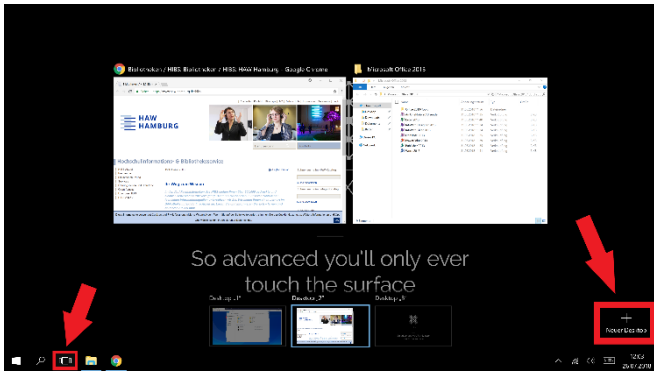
Bibliotheken / HIBS Bibliotheken / HIBS HAW Hamburg - Google Chrome

Microsoft Office 2013

HAW HAMBURG

Hochschulinformations- & Bibliotheksservice

So advanced you'll only ever touch the surface

Desktop 1

Desktop 2

Desktop 3

+

Neuer Desktop

12:03
26.07.2018